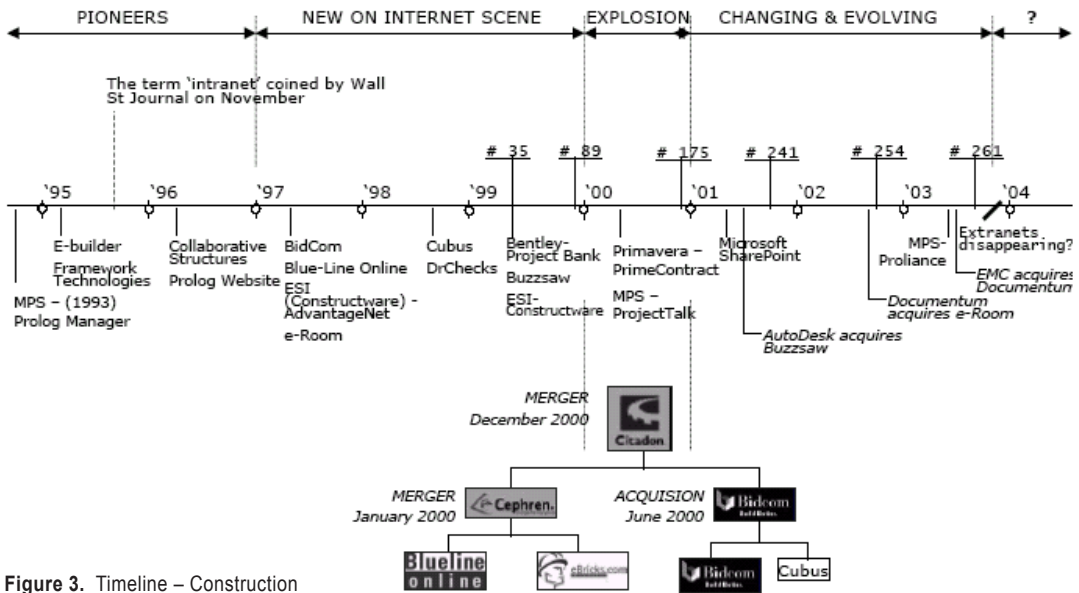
PIONEERS | NEW ON INTERNET SCENE | EXPLOSION | CHANGING & EVOLVING | ?

The term 'intranet' coined by Wall St Journal on November

# 35 # 89 # 175 # 241 # 254 # 261

'95 '96 '97 '98 '99 '00 '01 '02 '03 '04

MPS – (1993) Prolog Manager

E-builder

Framework Technologies

Collaborative Structures

Prolog Website

BidCom

Blue-Line Online

ESI (Constructware) - AdvantageNet

e-Room

Cubus

DrChecks

Bentley-Project Bank

Buzzsaw

ESI-Constructware

Primavera – PrimeContract

MPS – ProjectTalk

Microsoft SharePoint

AutoDesk acquires Buzzsaw

Documentum acquires e-Room

MPS-Proliance

EMC acquires Documentum

Extranets disappearing?

MERGER December 2000

Citadon

MERGER January 2000

Cephren.

ACQUISION June 2000

Bidcom

Blueline online

eBricks.com

Bidcom

Cubus

Figure 3. Timeline – Construction